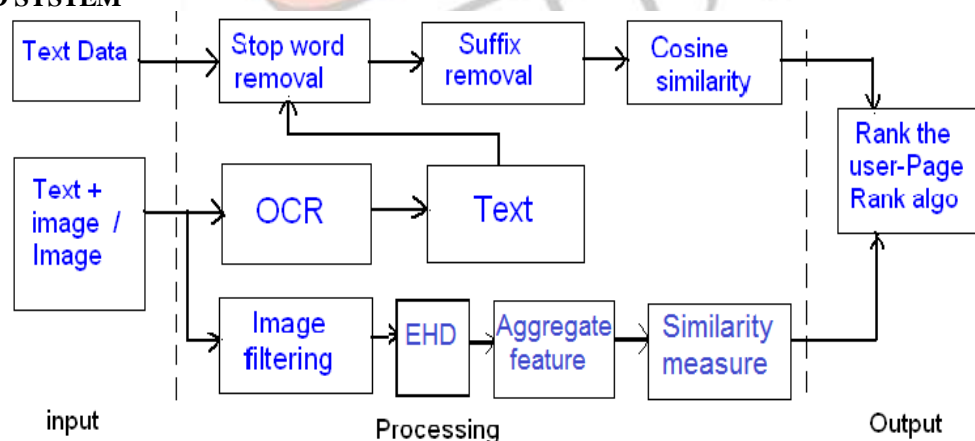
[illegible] SYSTEM

Text Data

Stop word removal

Suffix removal

Cosine similarity

Rank the user-Page Rank algo

Text + image / Image

OCR

Text

Image filtering

EHD

Aggregate feature

Similarity measure

input

Processing

Output